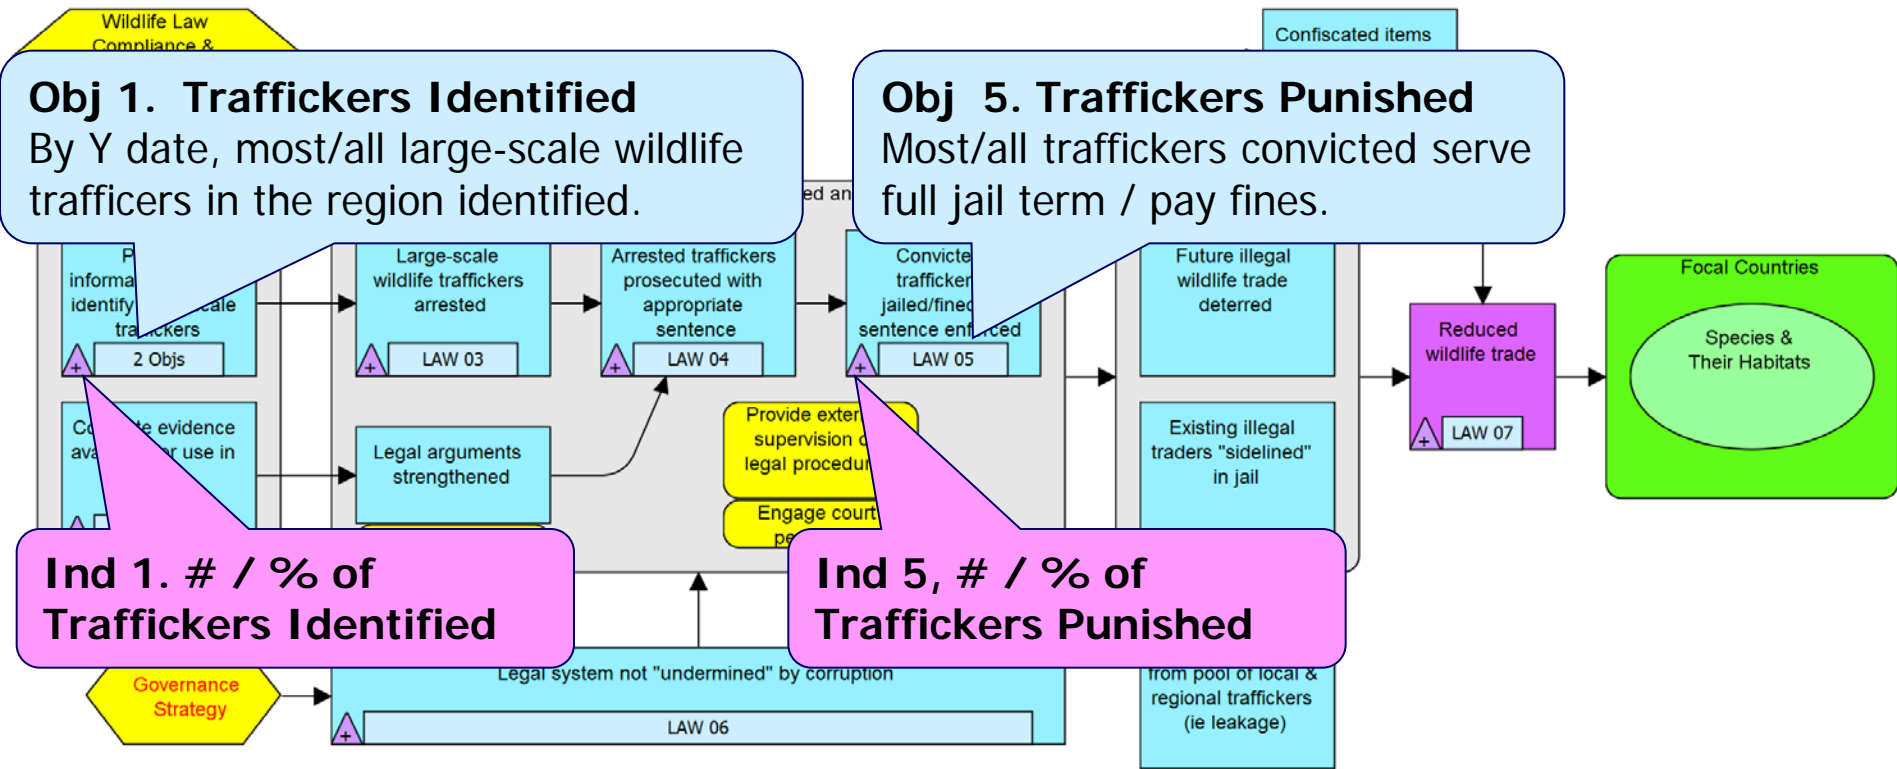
Wildlife Law Compliance &

Confiscated items

Obj 1. Traffickers Identified
By Y date, most/all large-scale wildlife trafficers in the region identified.

Obj 5. Traffickers Punished
Most/all traffickers convicted serve full jail term / pay fines.

ed an

P informa identify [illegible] cale tra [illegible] ckers

2 Objs

Large-scale wildlife traffickers arrested

LAW 03

Arrested traffickers prosecuted with appropriate sentence

LAW 04

Convicte trafficker jailed/fine sentence enf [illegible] ced

LAW 05

Future illegal wildlife trade deterred

Reduced wildlife trade

LAW 07

Focal Countries

Species & Their Habitats

Co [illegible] e evidence ava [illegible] r use in

Legal arguments strengthened

Provide exter supervision c legal procedu

Engage court pe

Existing illegal traders "sidelined" in jail

Ind 1. # / % of Traffickers Identified

Ind 5, # / % of Traffickers Punished

Governance Strategy

Legal system not "undermined" by corruption

LAW 06

from pool of local & regional traffickers (ie leakage)